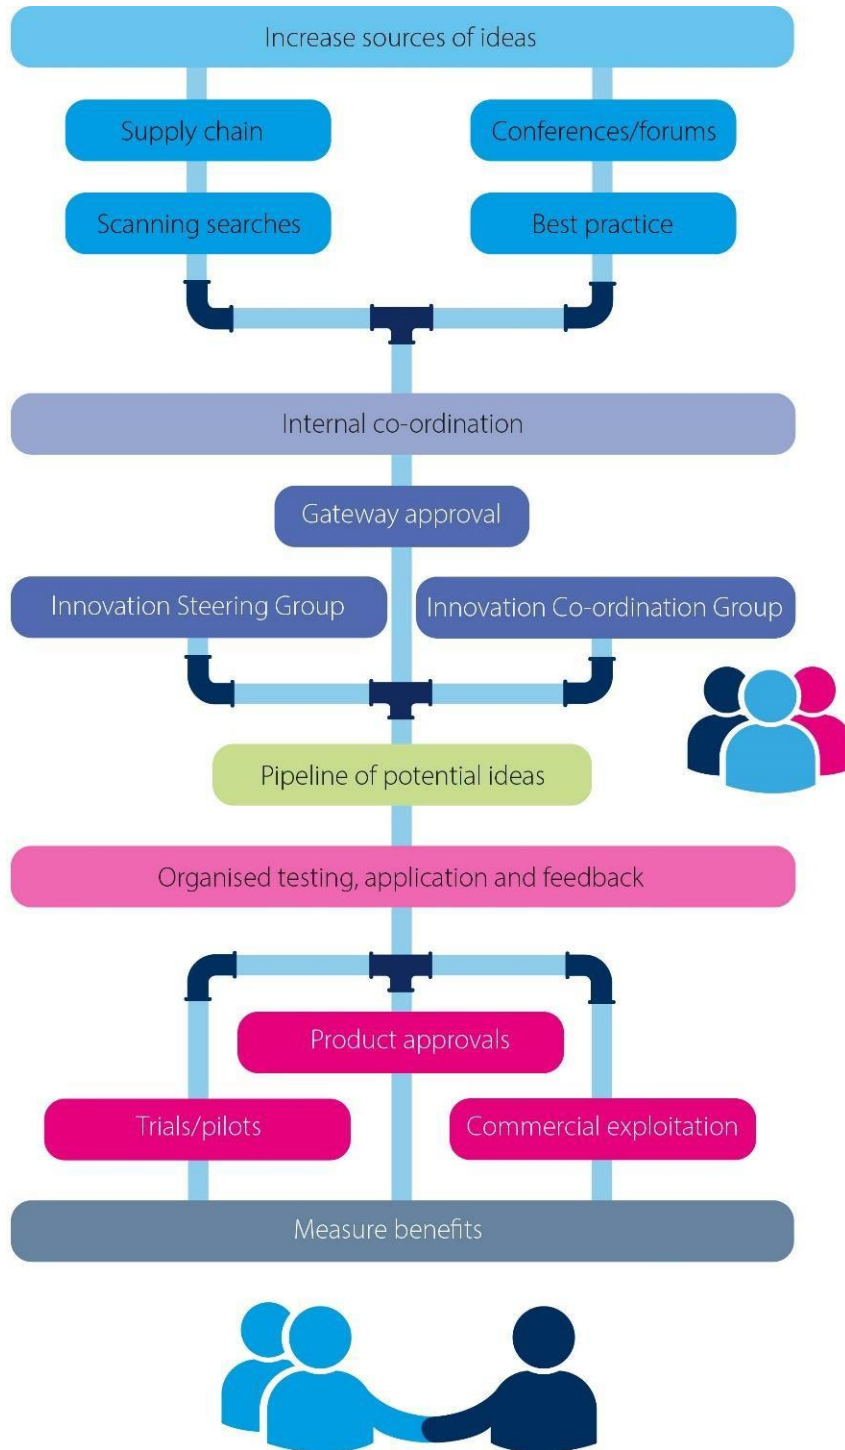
Increase sources of ideas

Supply chain

Conferences/forums

Scanning searches

Best practice

Internal co-ordination

Gateway approval

Innovation Steering Group

Innovation Co-ordination Group

Pipeline of potential ideas

Organised testing, application and feedback

Product approvals

Trials/pilots

Commercial exploitation

Measure benefits